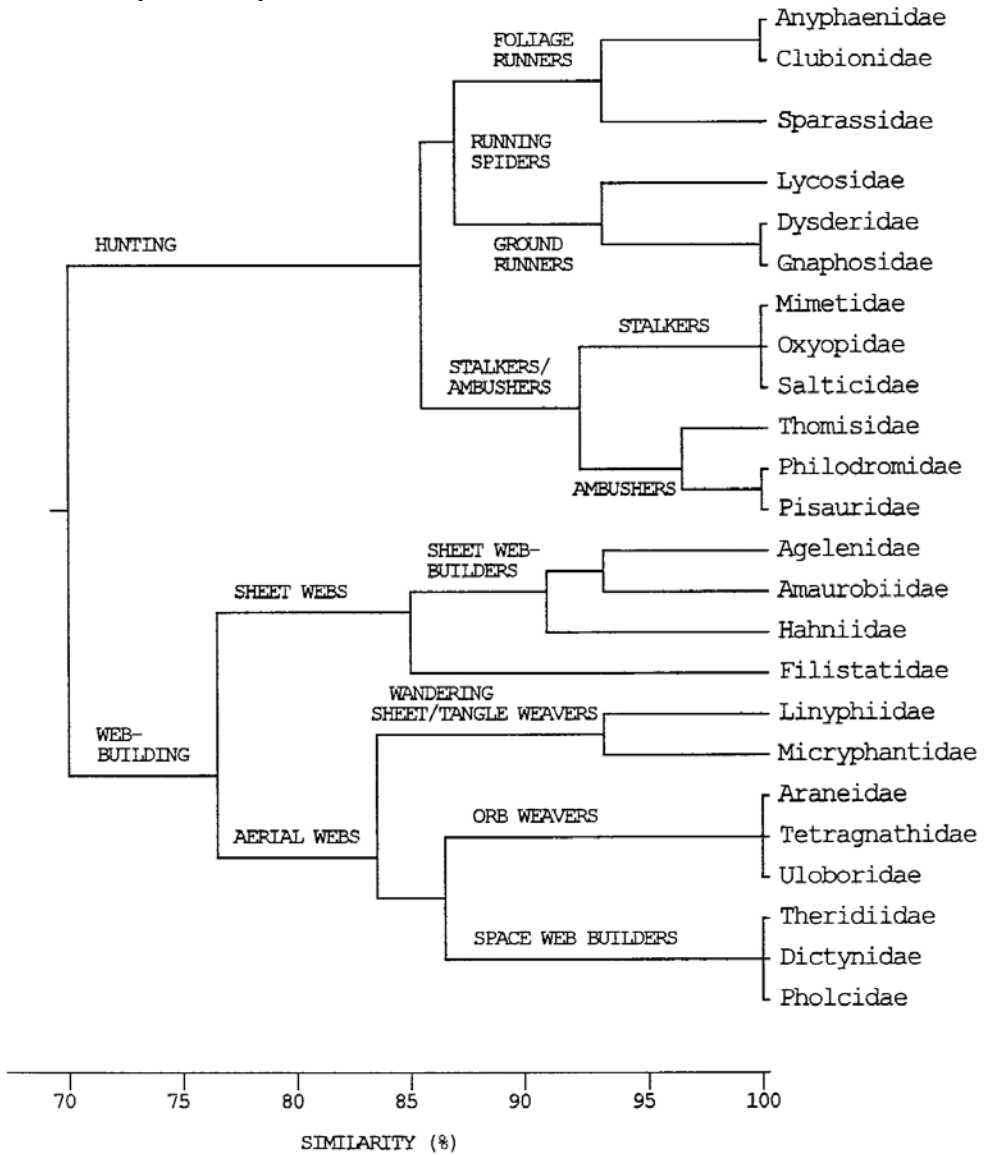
FOLIAGE RUNNERS
Anyphaenidae
Clubionidae
Sparassidae
RUNNING SPIDERS
Lycosidae
GROUND RUNNERS
Dysderidae
Gnaphosidae
HUNTING
STALKERS
Mimetidae
Oxyopidae
Salticidae
STALKERS/ AMBUSHERS
Thomisidae
AMBUSHERS
Philodromidae
Pisauridae
SHEET WEB-BUILDERS
Agelenidae
SHEET WEBS
Amaurobiidae
Hahniidae
Filistatidae
WANDERING SHEET/TANGLE WEAVERS
Linyphiidae
WEB-BUILDING
Micryphantidae
ORB WEAVERS
Araneidae
AERIAL WEBS
Tetragnathidae
Uloboridae
Theridiidae
SPACE WEB BUILDERS
Dictynidae
Pholcidae

70 75 80 85 90 95 100
SIMILARITY (%)